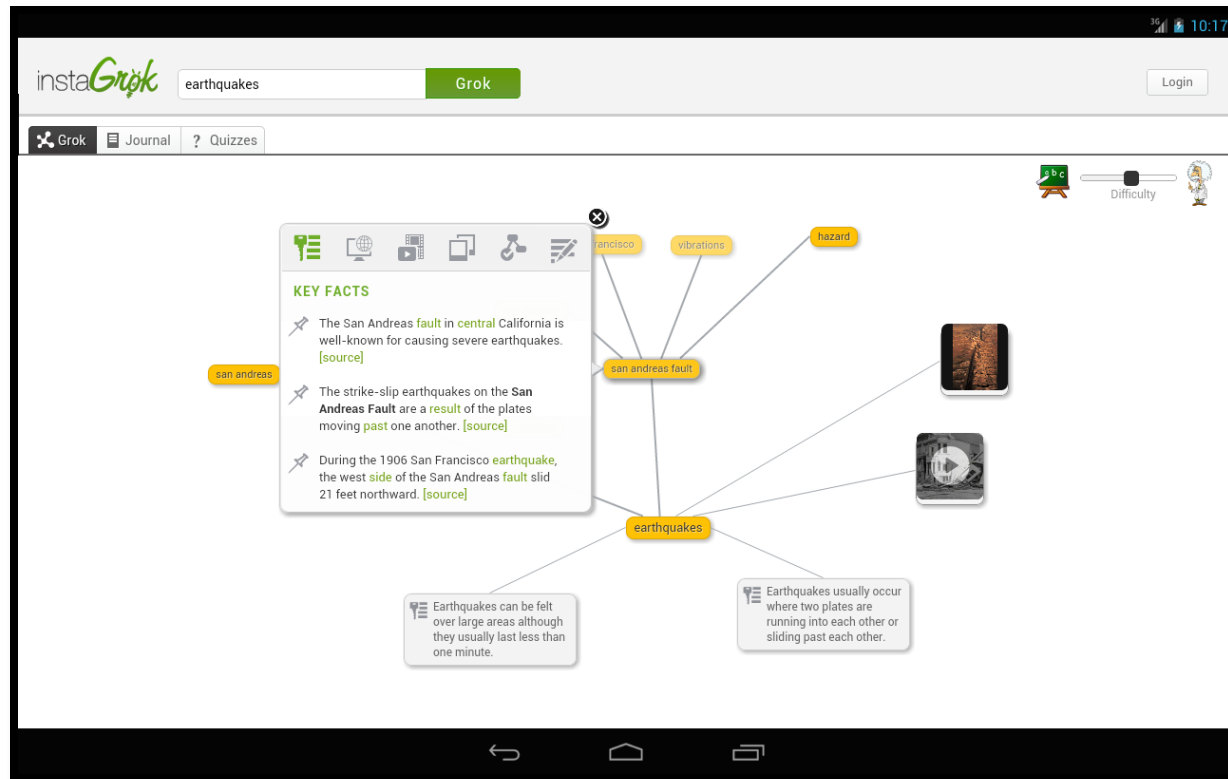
10:17

instaGrok

earthquakes

Grok

Login

Grok

Journal

? Quizzes

Difficulty

KEY FACTS

The San Andreas fault in central California is well-known for causing severe earthquakes. [source]

The strike-slip earthquakes on the San Andreas Fault are a result of the plates moving past one another. [source]

During the 1906 San Francisco earthquake, the west side of the San Andreas fault slid 21 feet northward. [source]

rancisco

vibrations

hazard

san andreas

san andreas fault

earthquakes

Earthquakes can be felt over large areas although they usually last less than one minute.

Earthquakes usually occur where two plates are running into each other or sliding past each other.